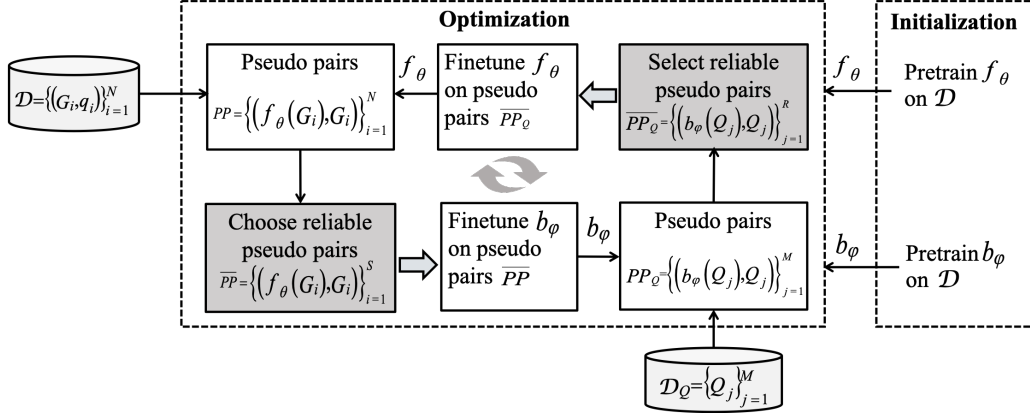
Optimization

Initialization

$\mathcal{D}=\left\{\left(G_i,q_i\right)\right\}_{i=1}^{N}$

Pseudo pairs
$PP=\left\{\left(f_\theta\left(G_i\right),G_i\right)\right\}_{i=1}^{N}$

$f_\theta$

Finetune $f_\theta$ on pseudo pairs $\overline{PP_Q}$

Select reliable pseudo pairs
$\overline{PP_Q}=\left\{\left(b_\varphi\left(Q_j\right),Q_j\right)\right\}_{j=1}^{R}$

$f_\theta$

Pretrain $f_\theta$ on $\mathcal{D}$

Choose reliable pseudo pairs
$\overline{PP}=\left\{\left(f_\theta\left(G_i\right),G_i\right)\right\}_{i=1}^{S}$

Finetune $b_\varphi$ on pseudo pairs $\overline{PP}$

$b_\varphi$

Pseudo pairs
$PP_Q=\left\{\left(b_\varphi\left(Q_j\right),Q_j\right)\right\}_{j=1}^{M}$

$b_\varphi$

Pretrain $b_\varphi$ on $\mathcal{D}$

$\mathcal{D}_Q=\left\{Q_j\right\}_{j=1}^{M}$